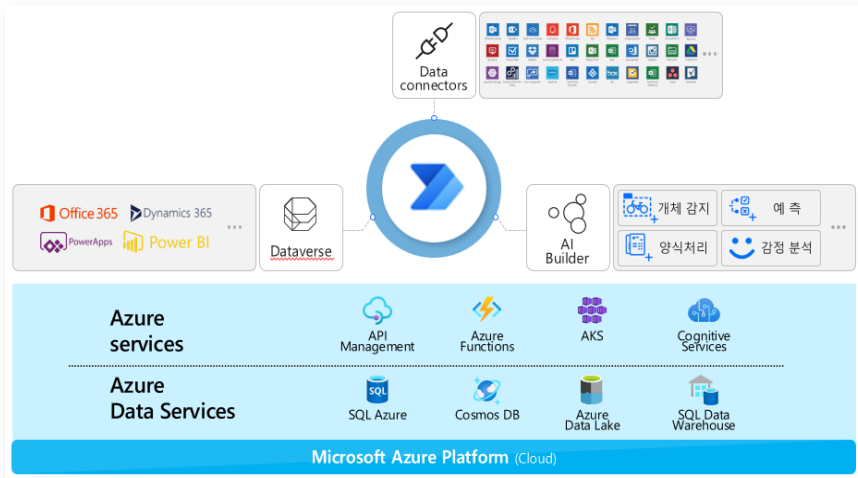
Data connectors

Office 365
Dynamics 365
PowerApps
Power BI
...

Dataverse

AI Builder

개체 감지
예 측
양식처리
감정 분석
...

Azure services
API Management
Azure Functions
AKS
Cognitive Services

Azure Data Services
SQL Azure
Cosmos DB
Azure Data Lake
SQL Data Warehouse

Microsoft Azure Platform (Cloud)